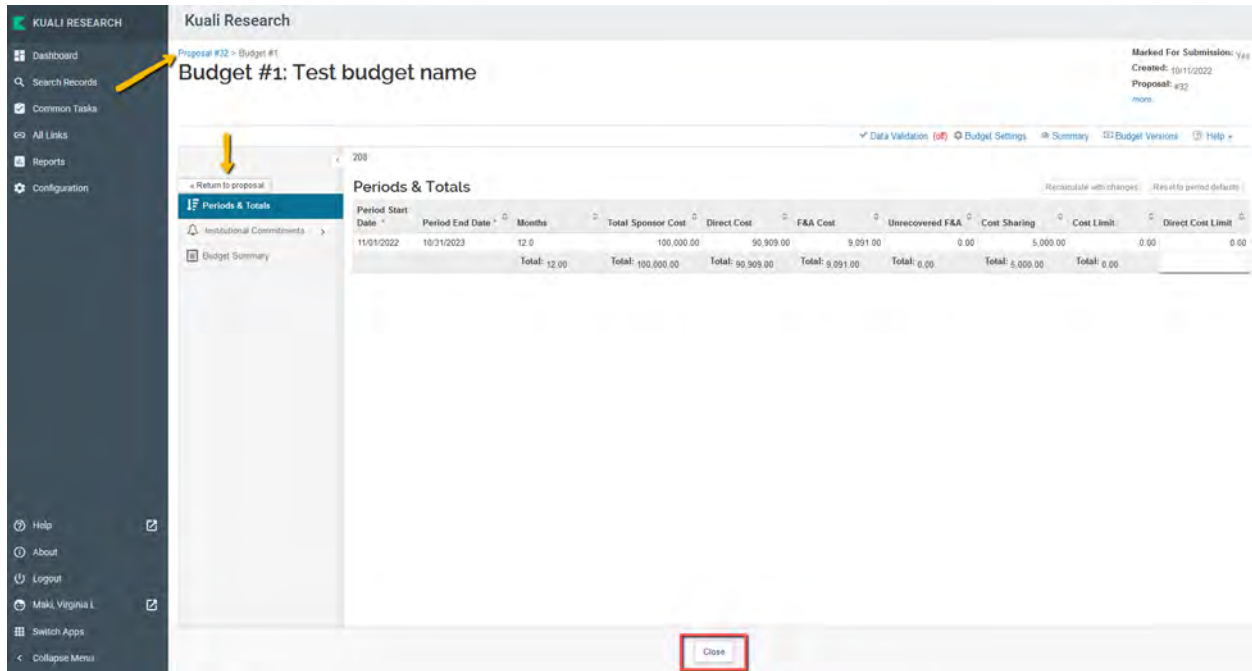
KUALI RESEARCH

Dashboard
Search Records
Common Tasks
All Links
Reports
Configuration

Help
About
Logout
Maki, Virginia L
Switch Apps
Collapse Menu

Kuali Research

Proposal #32 > Budget #1

Budget #1: Test budget name

Marked For Submission: Yes
Created: 10/11/2022
Proposal: #32
more

✓ Data Validation (off) Budget Settings Summary Budget Versions Help

« Return to proposal
Periods & Totals
Institutional Commitments
Budget Summary

208

Periods & Totals

Recalculate with changes Reset to period defaults

| Period Start Date * | Period End Date * | Months | Total Sponsor Cost | Direct Cost | F&A Cost | Unrecovered F&A | Cost Sharing | Cost Limit | Direct Cost Limit |
|---|---|---|---|---|---|---|---|---|---|
| 11/01/2022 | 10/31/2023 | 12.0 | 100,000.00 | 90,909.00 | 9,091.00 | 0.00 | 5,000.00 | 0.00 | 0.00 |
| | | Total: 12.00 | Total: 100,000.00 | Total: 90,909.00 | Total: 9,091.00 | Total: 0.00 | Total: 5,000.00 | Total: 0.00 | |

Close